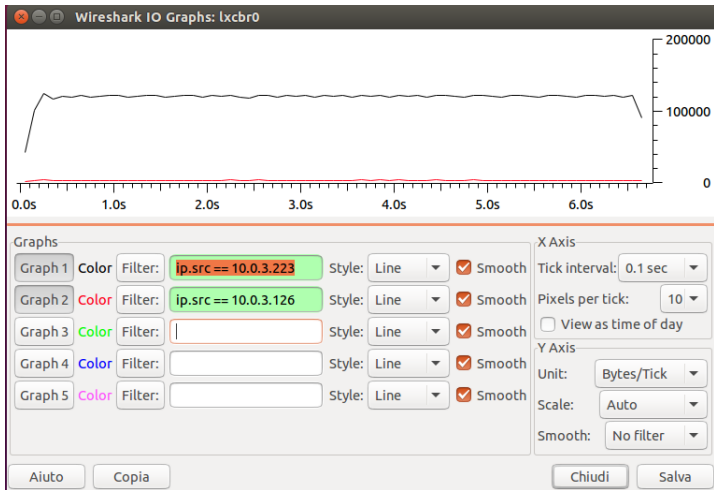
Wireshark IO Graphs: lxcbr0

200000
100000
0

0.0s 1.0s 2.0s 3.0s 4.0s 5.0s 6.0s

Graphs

| | | | | | | |
|---|---|---|---|---|---|---|
| Graph 1 | Color | Filter: | ip.src == 10.0.3.223 | Style: | Line | Smooth |
| Graph 2 | Color | Filter: | ip.src == 10.0.3.126 | Style: | Line | Smooth |
| Graph 3 | Color | Filter: | | Style: | Line | Smooth |
| Graph 4 | Color | Filter: | | Style: | Line | Smooth |
| Graph 5 | Color | Filter: | | Style: | Line | Smooth |

X Axis
Tick interval: 0.1 sec
Pixels per tick: 10
View as time of day

Y Axis
Unit: Bytes/Tick
Scale: Auto
Smooth: No filter

Aiuto
Copia
Chiudi
Salva